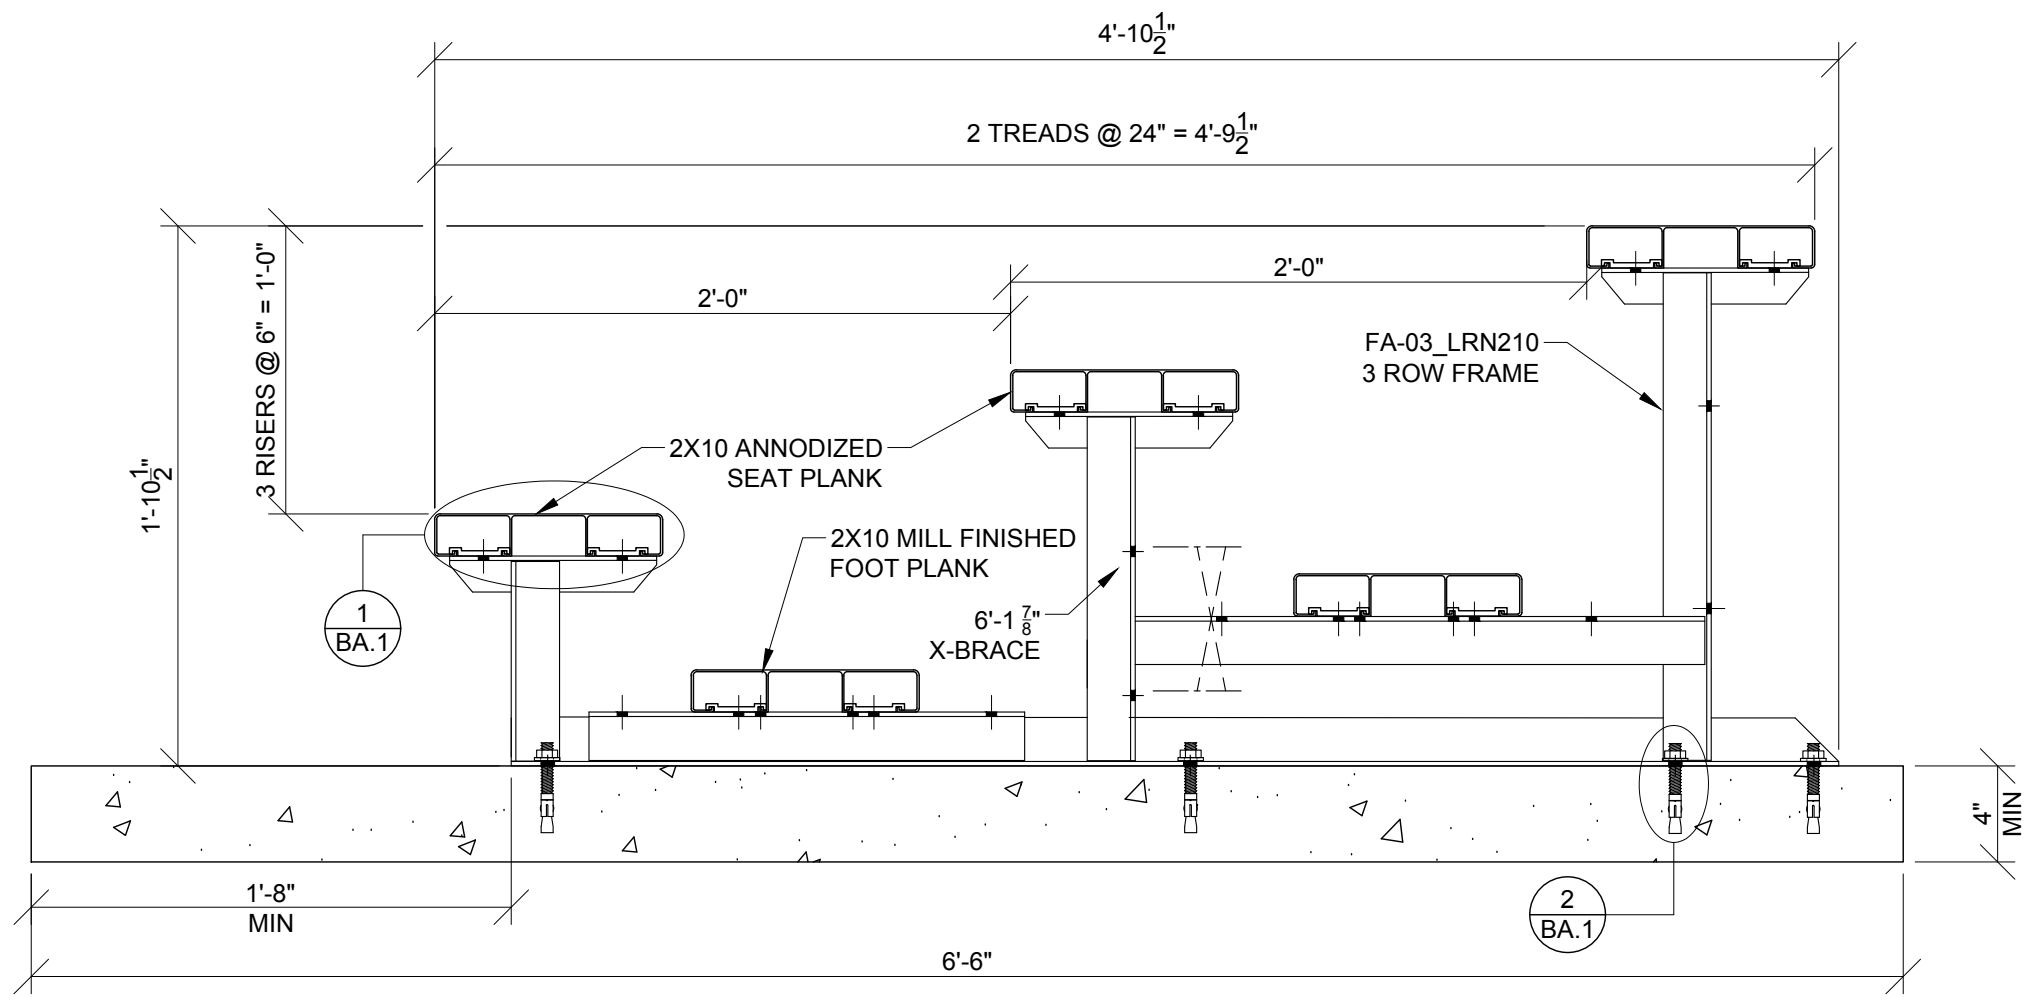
4'-10$\frac{1}{2}$"

2 TREADS @ 24" = 4'-9$\frac{1}{2}$"

2'-0"

2'-0"

3 RISERS @ 6" = 1'-0"

1'-10$\frac{1}{2}$"

FA-03_LRN210
3 ROW FRAME

2X10 ANNODIZED
SEAT PLANK

2X10 MILL FINISHED
FOOT PLANK

6'-1 $\frac{7}{8}$"
X-BRACE

1
BA.1

2
BA.1

4"
MIN

1'-8"
MIN

6'-6"